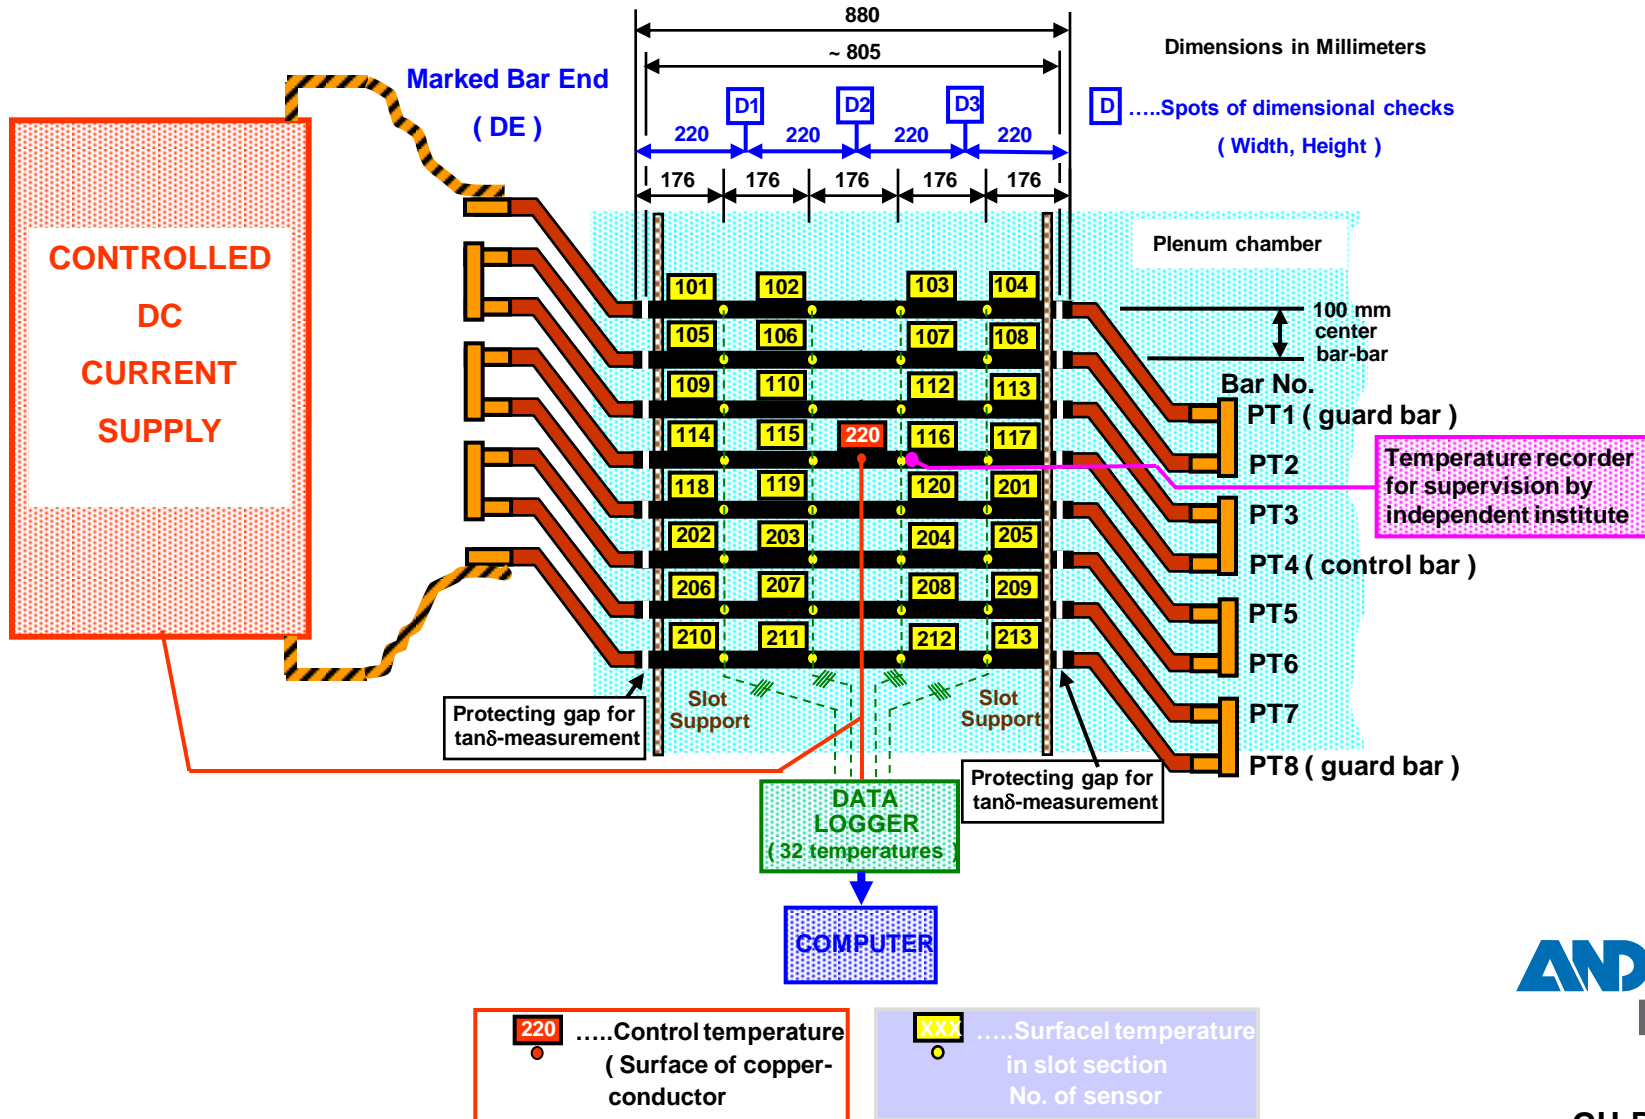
880

~ 805

Dimensions in Millimeters

Marked Bar End

( DE )

D1 D2 D3

220 220 220 220

D .....Spots of dimensional checks ( Width, Height )

176 176 176 176 176

Plenum chamber

CONTROLLED DC CURRENT SUPPLY

101 102 103 104
105 106 107 108
109 110 112 113
114 115 220 116 117
118 119 120 201
202 203 204 205
206 207 208 209
210 211 212 213

100 mm center bar-bar

Bar No.
PT1 ( guard bar )
PT2
PT3
PT4 ( control bar )
PT5
PT6
PT7
PT8 ( guard bar )

Temperature recorder for supervision by independent institute

Slot Support

Slot Support

Protecting gap for tanδ-measurement

Protecting gap for tanδ-measurement

DATA LOGGER ( 32 temperatures )

COMPUTER

220 .....Control temperature ( Surface of copper-conductor

XXX .....Surfacel temperature in slot section No. of sensor

AN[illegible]